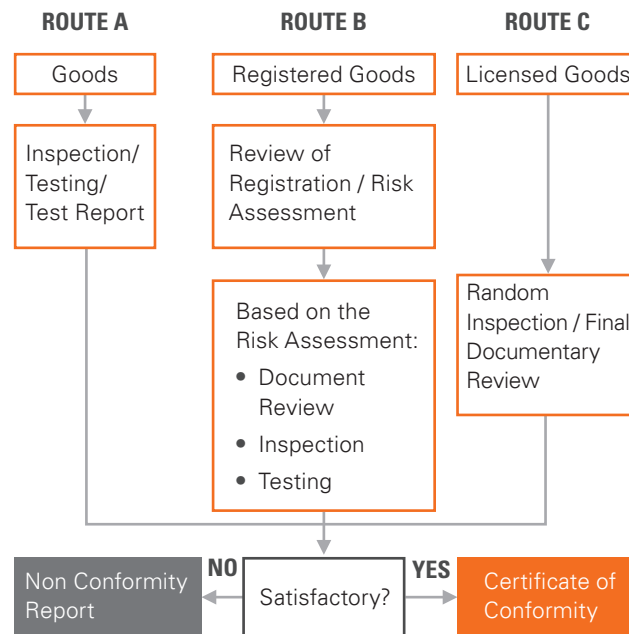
ROUTE A

Goods

Inspection/ Testing/ Test Report

ROUTE B

Registered Goods

Review of Registration / Risk Assessment

Based on the Risk Assessment:

- Document Review
- Inspection
- Testing

ROUTE C

Licensed Goods

Random Inspection / Final Documentary Review

Satisfactory?

NO

Non Conformity Report

YES

Certificate of Conformity